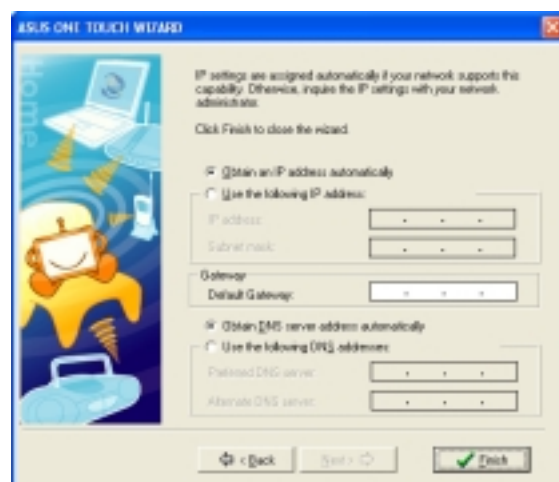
ASUS ONE TOUCH WIZARD

Home

IP settings are assigned automatically if your network supports this capability. Otherwise, inquire the IP settings with your network administrator.

Click Finish to close the wizard.

Obtain an IP address automatically

Use the following IP address:

IP address:

Subnet mask:

Gateway

Default Gateway:

Obtain DNS server address automatically

Use the following DNS addresses:

Preferred DNS server:

Alternate DNS server:

< Back

Next >

Finish